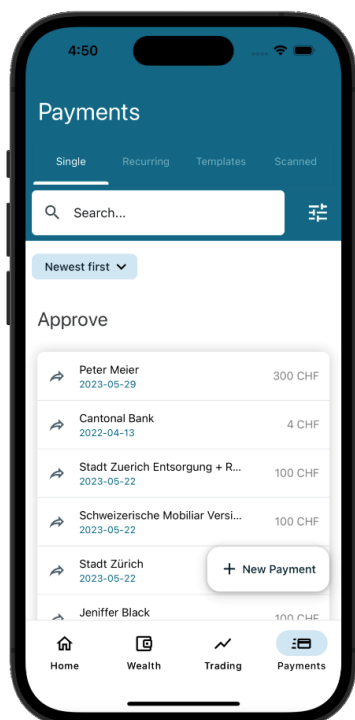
4:50

Payments

Single Recurring Templates Scanned

Search...

Newest first

Approve

Peter Meier
2023-05-29
300 CHF

Cantonal Bank
2022-04-13
4 CHF

Stadt Zuerich Entsorgung + R...
2023-05-22
100 CHF

Schweizerische Mobiliar Versi...
2023-05-22
100 CHF

Stadt Zürich
2023-05-22

+ New Payment

Jeniffer Black
100 CHF

Home Wealth Trading Payments